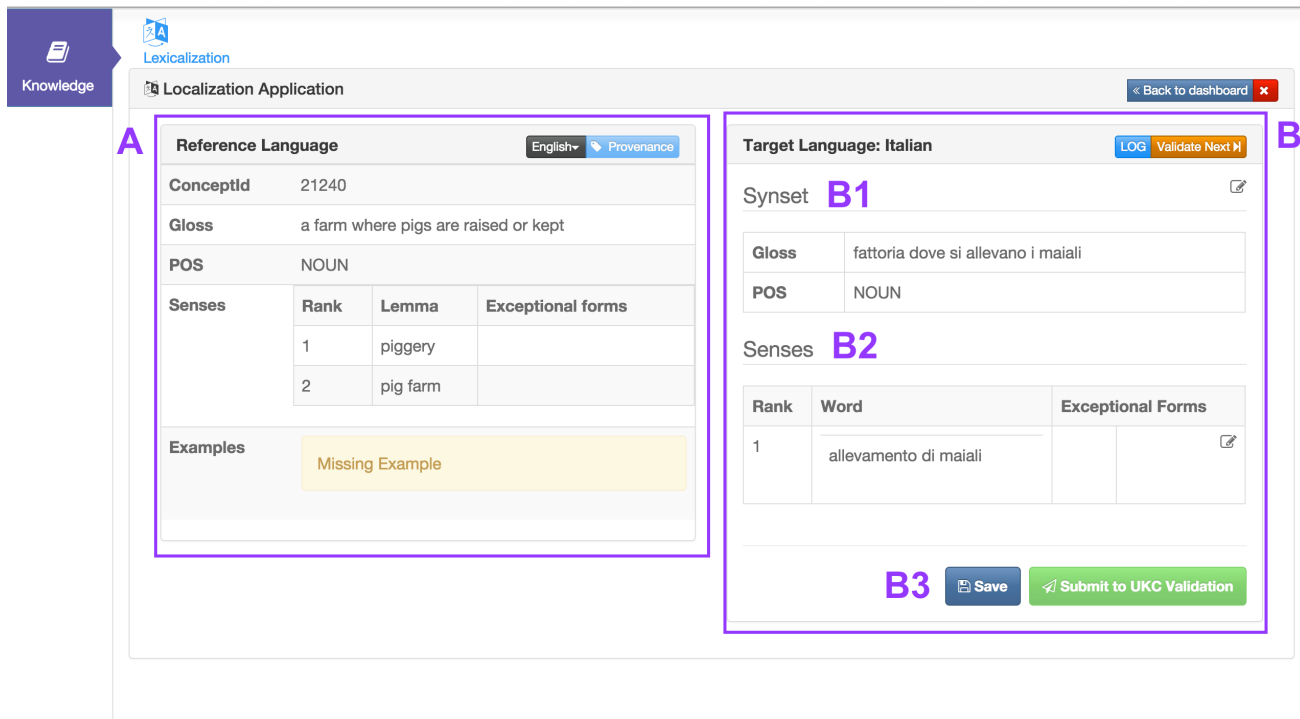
Knowledge

Lexicalization

Localization Application

« Back to dashboard ×

A

Reference Language

English▾ Provenance

| ConceptId | 21240 |
|---|---|
| Gloss | a farm where pigs are raised or kept |
| POS | NOUN |

Senses

| Rank | Lemma | Exceptional forms |
|---|---|---|
| 1 | piggery | |
| 2 | pig farm | |

Examples

Missing Example

B

Target Language: Italian

LOG Validate Next

Synset B1

| Gloss | fattoria dove si allevano i maiali |
|---|---|
| POS | NOUN |

Senses B2

| Rank | Word | Exceptional Forms |
|---|---|---|
| 1 | allevamento di maiali | |

B3 Save Submit to UKC Validation